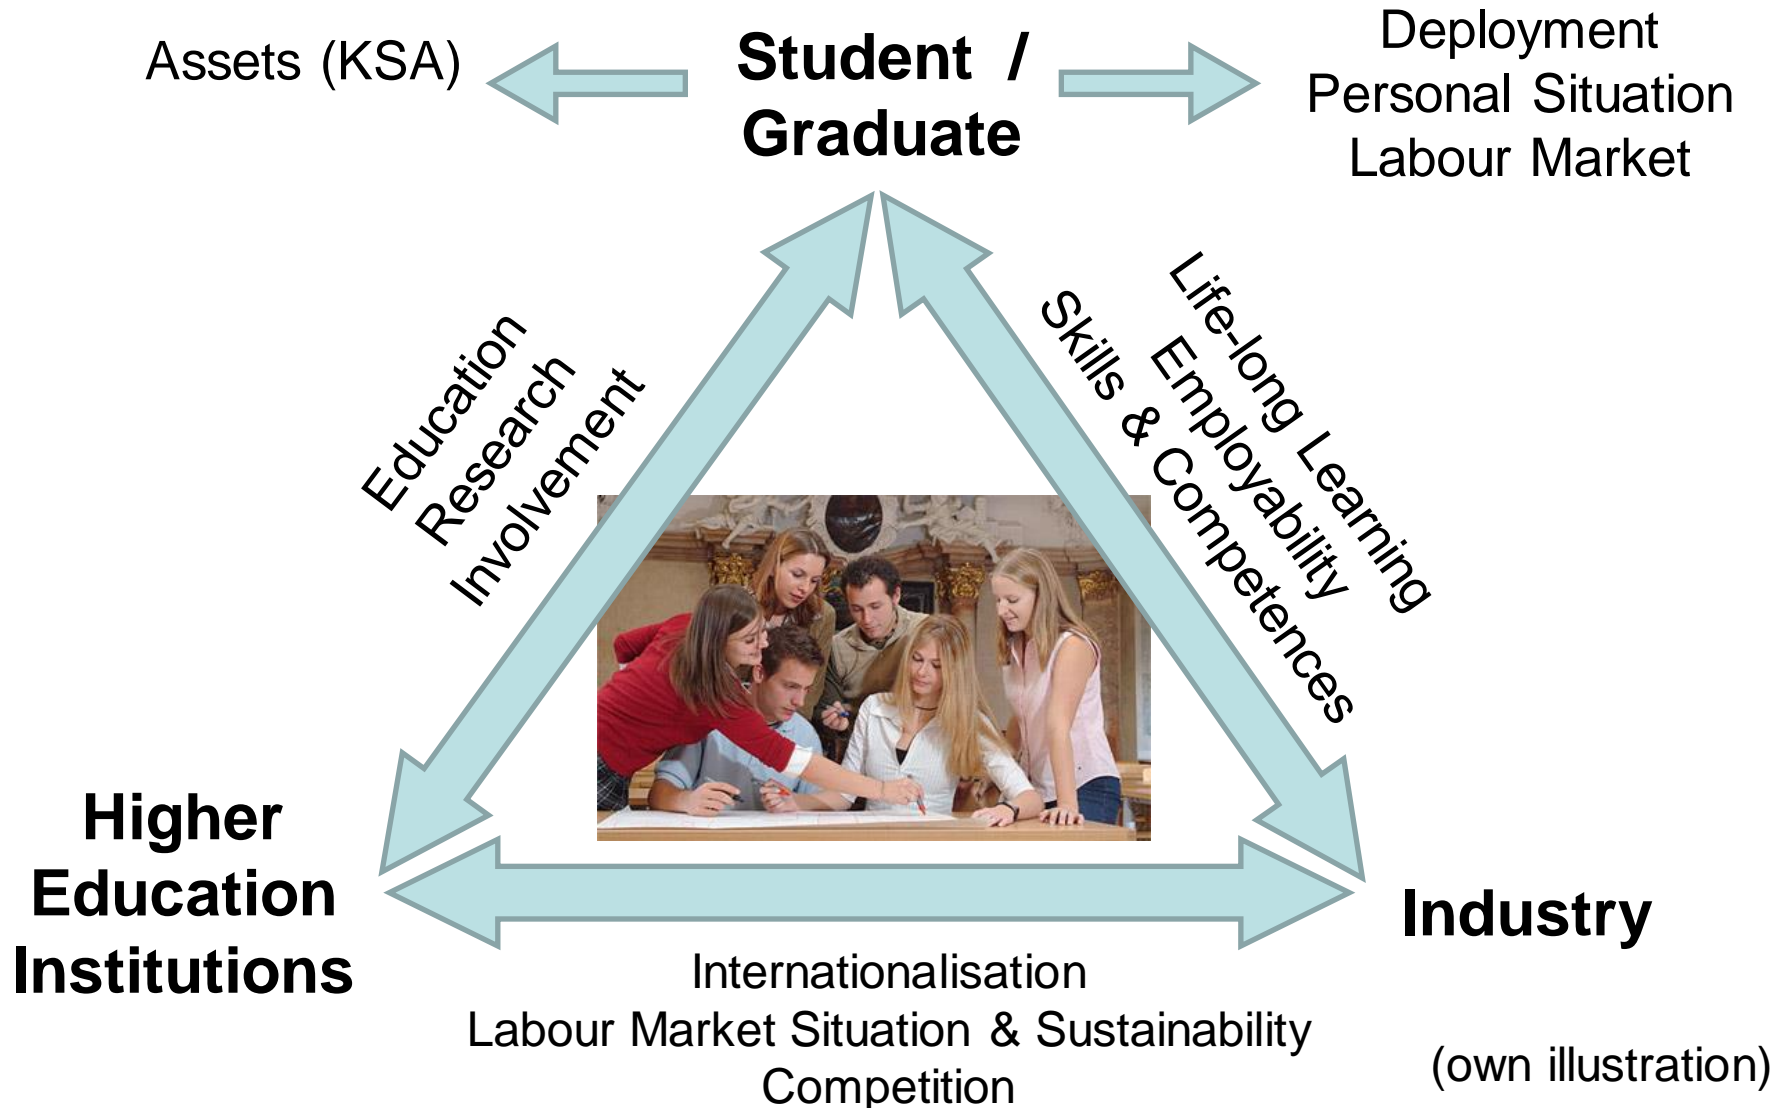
Assets (KSA)

Student / Graduate

Deployment
Personal Situation
Labour Market

Education
Research
Involvement

Life-long Learning
Employability
Skills & Competences

Higher Education Institutions

Industry

Internationalisation
Labour Market Situation & Sustainability
Competition

(own illustration)